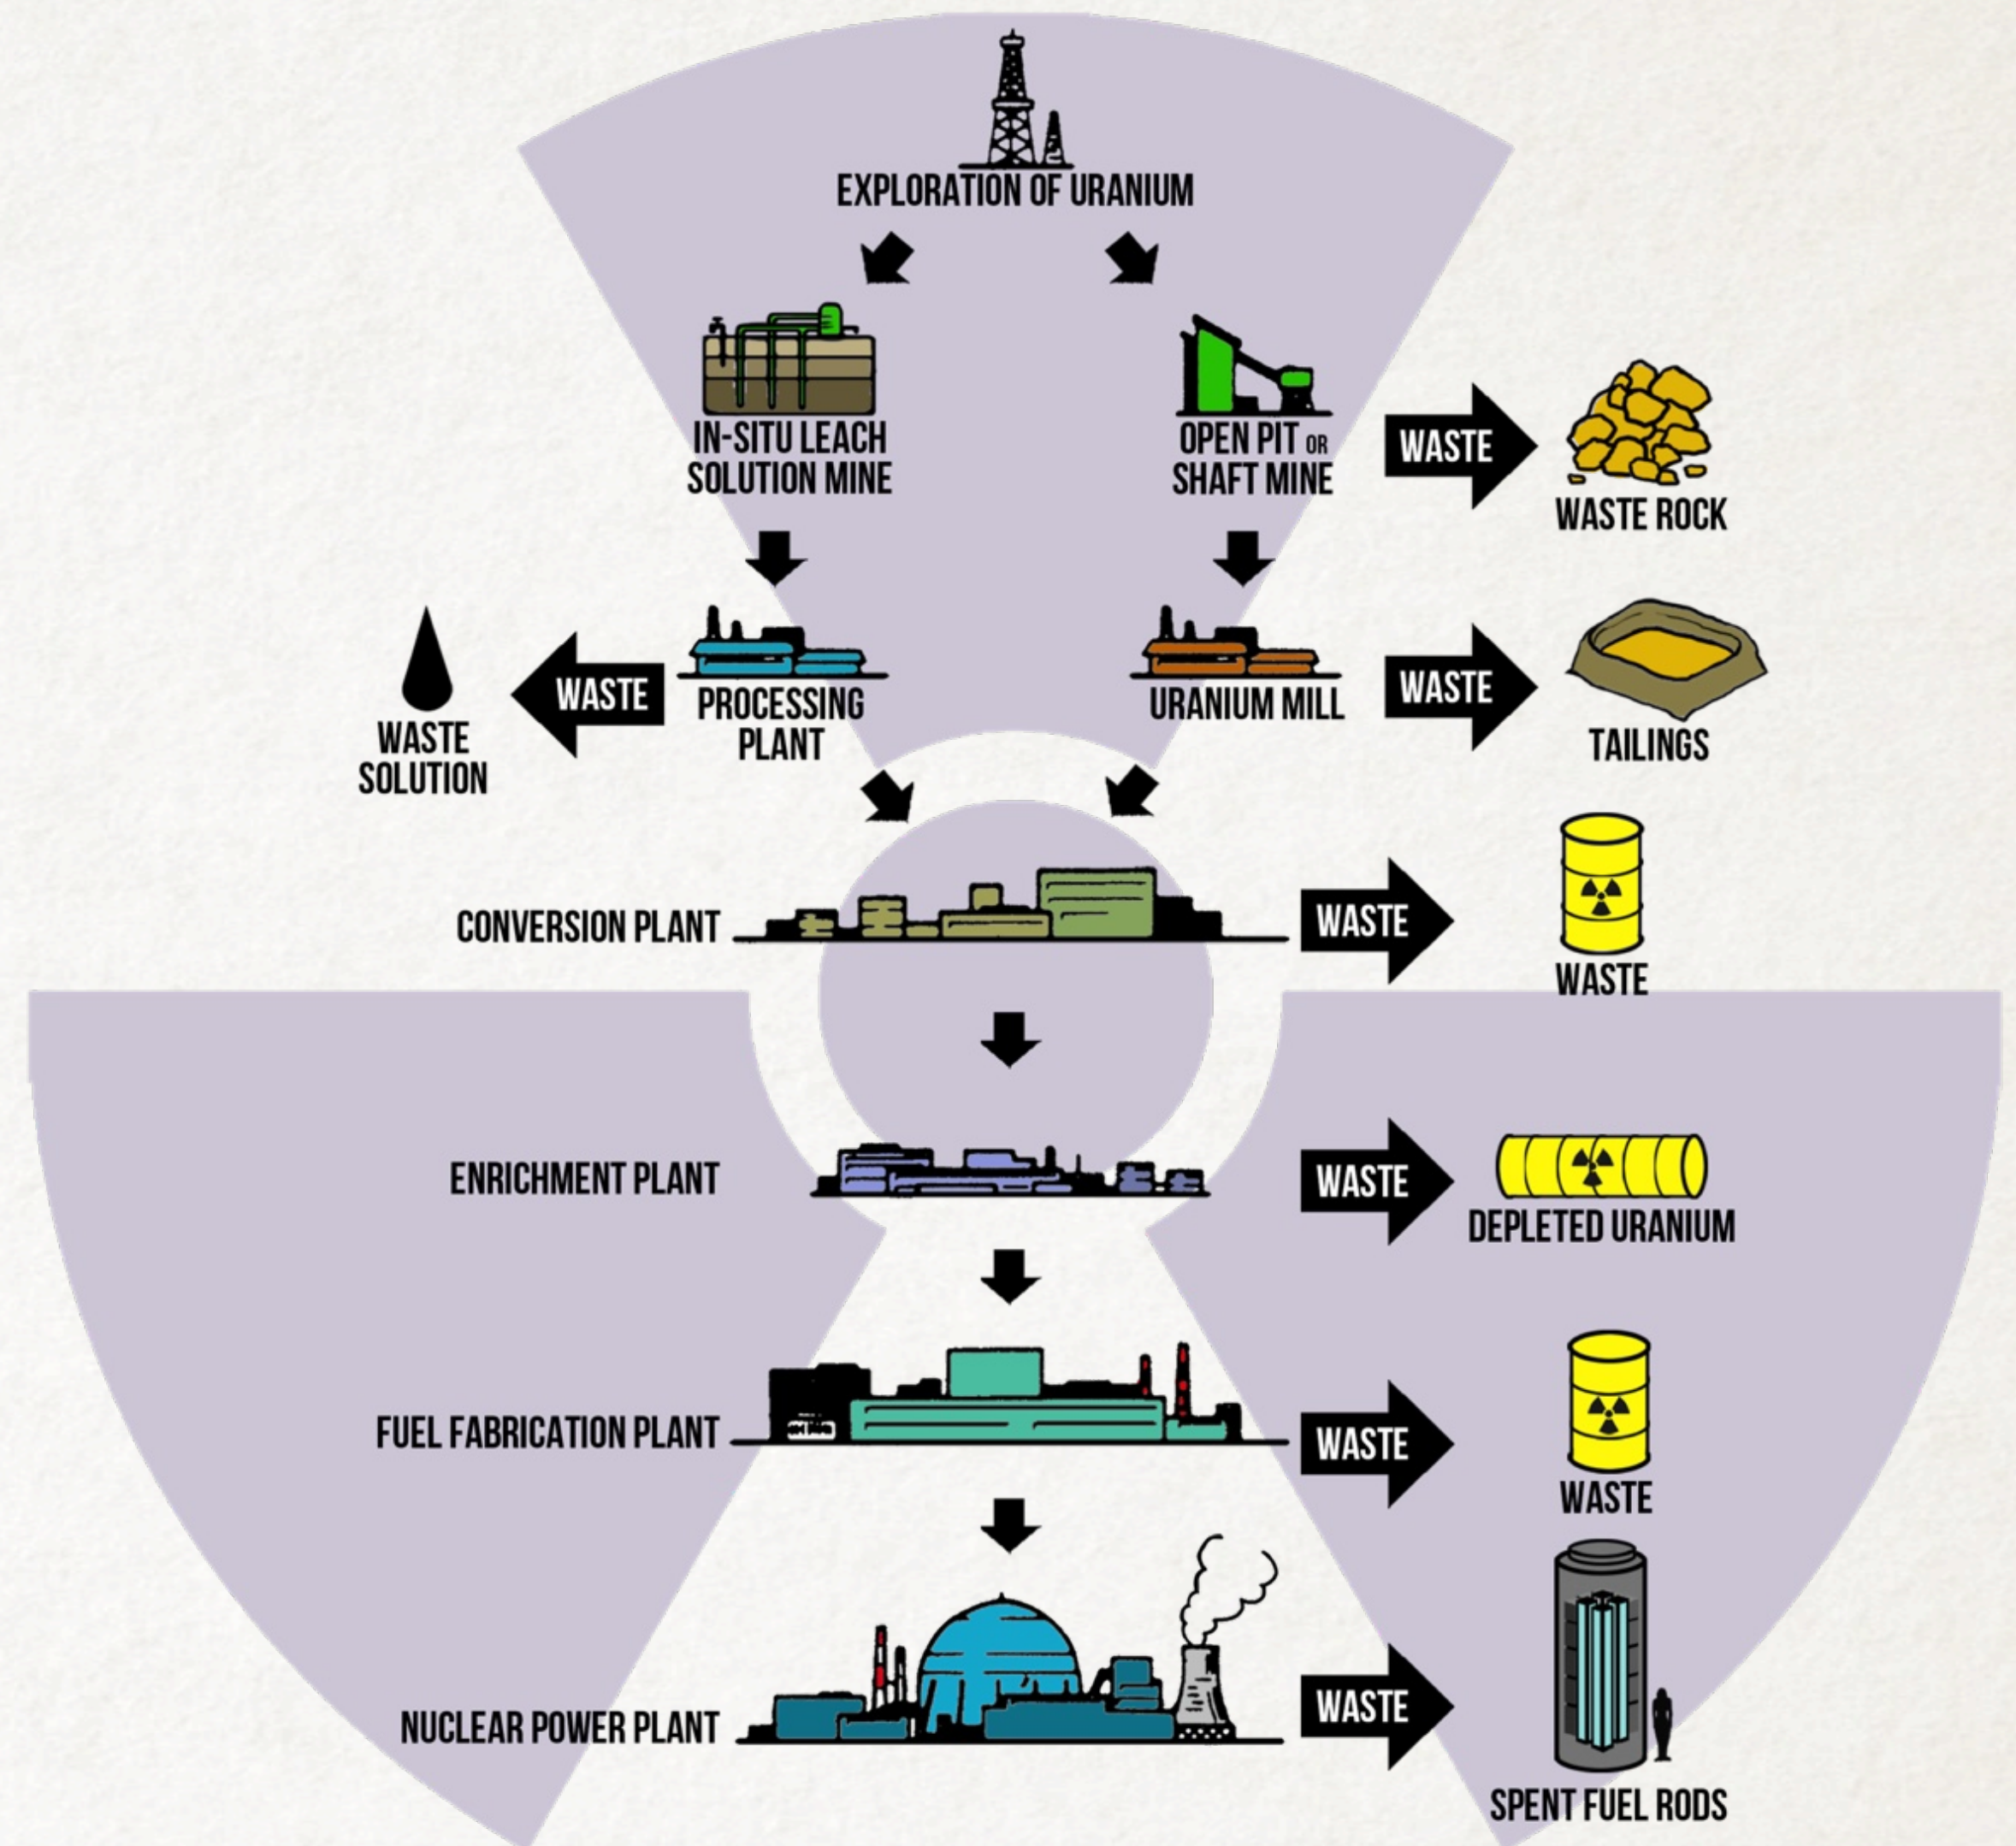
EXPLORATION OF URANIUM

IN-SITU LEACH SOLUTION MINE

OPEN PIT OR SHAFT MINE

WASTE

WASTE ROCK

WASTE SOLUTION

WASTE

PROCESSING PLANT

URANIUM MILL

WASTE

TAILINGS

CONVERSION PLANT

WASTE

WASTE

ENRICHMENT PLANT

WASTE

DEPLETED URANIUM

FUEL FABRICATION PLANT

WASTE

WASTE

NUCLEAR POWER PLANT

WASTE

SPENT FUEL RODS